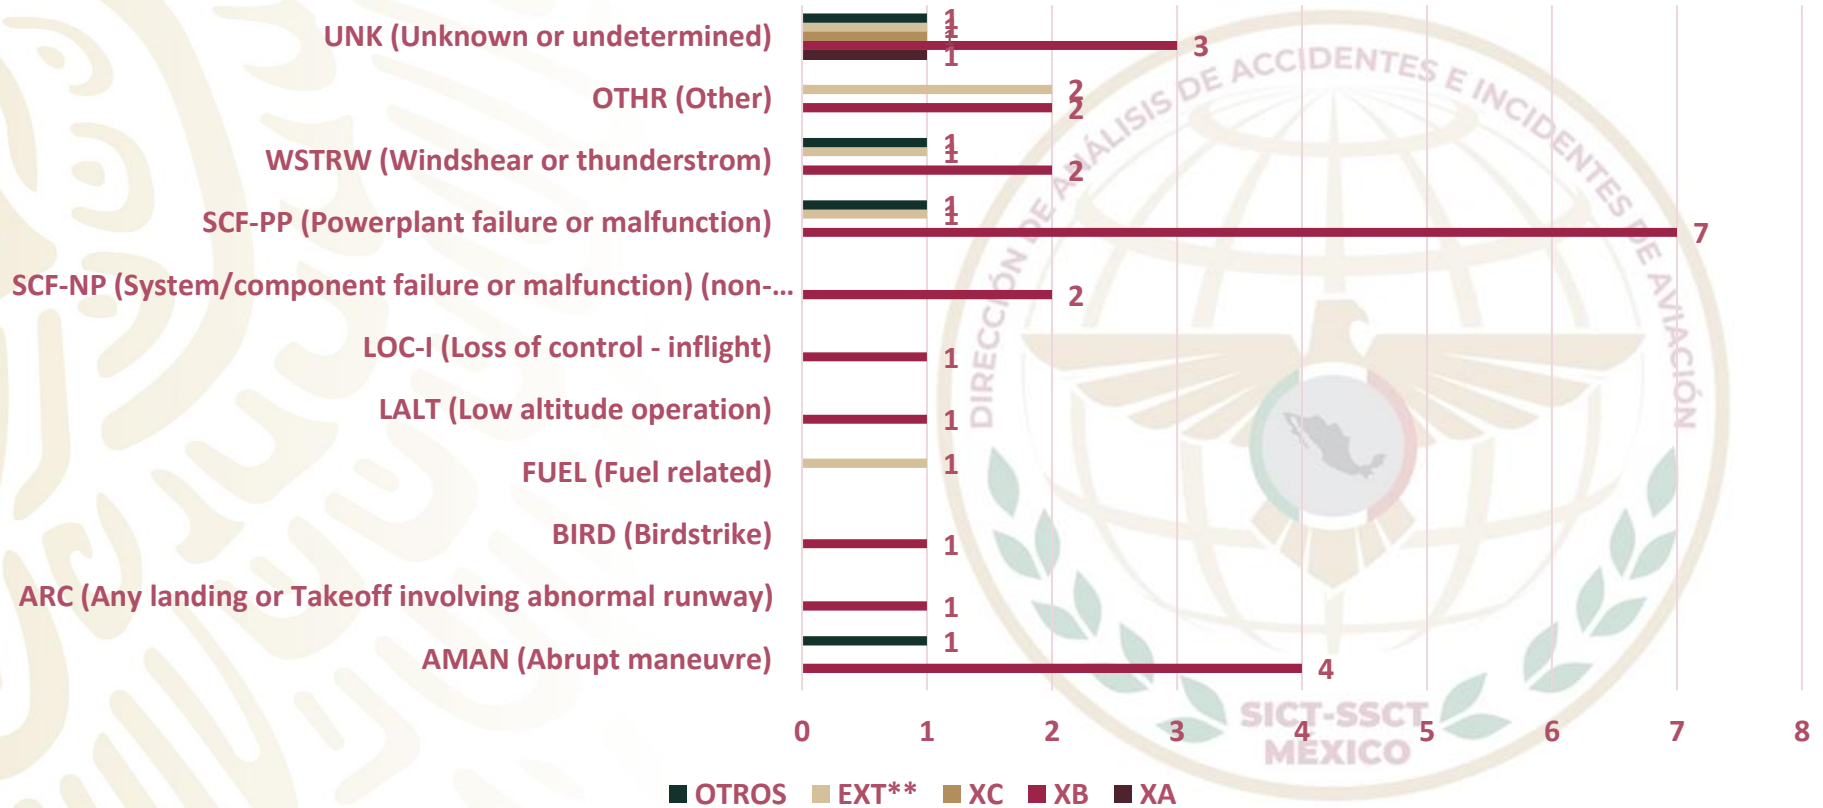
UNK (Unknown or undetermined)
OTHR (Other)
WSTRW (Windshear or thunderstrom)
SCF-PP (Powerplant failure or malfunction)
SCF-NP (System/component failure or malfunction) (non-...
LOC-I (Loss of control - inflight)
LALT (Low altitude operation)
FUEL (Fuel related)
BIRD (Birdstrike)
ARC (Any landing or Takeoff involving abnormal runway)
AMAN (Abrupt maneuvre)

1 1 1 3 1
2 2
1 1 2
1 1 7
2
1
1
1
1
1
1 4

0 1 2 3 4 5 6 7 8

OTROS EXT** XC XB XA

DIRECCIÓN DE ANÁLISIS DE ACCIDENTES E INCIDENTES DE AVIACIÓN
SICT-SSCT MÉXICO